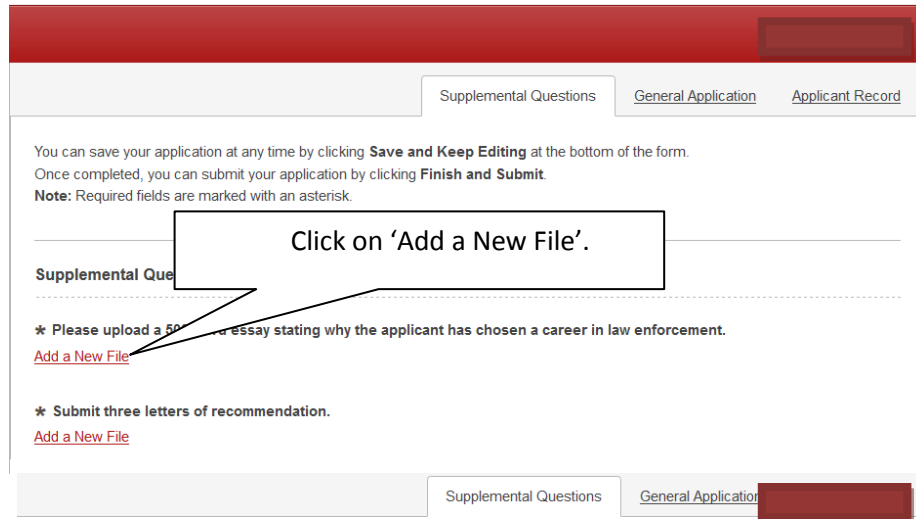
Supplemental Questions General Application Applicant Record

You can save your application at any time by clicking **Save and Keep Editing** at the bottom of the form.
Once completed, you can submit your application by clicking **Finish and Submit**.
**Note:** Required fields are marked with an asterisk.

Click on ‘Add a New File’.

Supplemental Que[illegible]

* Please upload a 50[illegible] essay stating why the applicant has chosen a career in law enforcement.
Add a New File

* Submit three letters of recommendation.
Add a New File

Supplemental Questions General Applicatio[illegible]